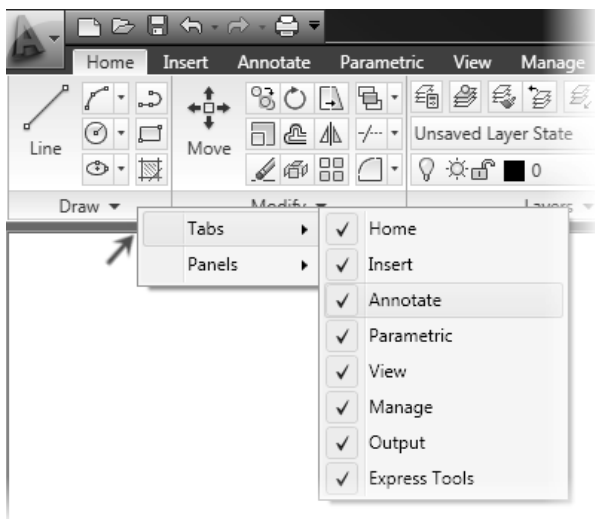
Home Insert Annotate Parametric View Manage

Line

Move

Unsaved Layer State

0

Draw

Modify

Layers

Tabs

Panels

✓ Home

✓ Insert

✓ Annotate

✓ Parametric

✓ View

✓ Manage

✓ Output

✓ Express Tools